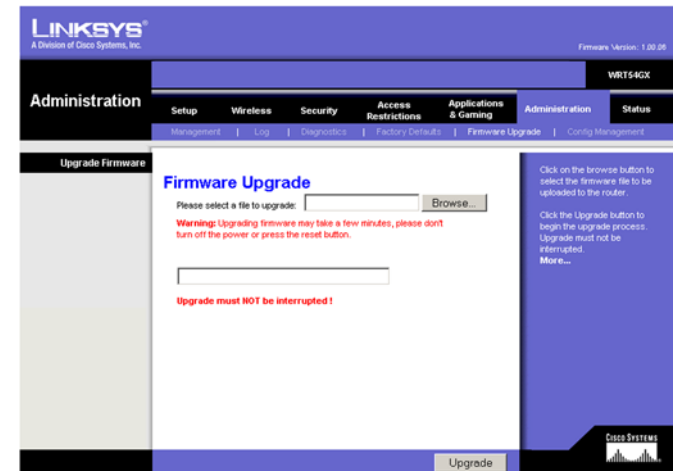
LINKSYS®
A Division of Cisco Systems, Inc.

Firmware Version: 1.00.06

WRT54GX

Administration

Setup | Wireless | Security | Access Restrictions | Applications & Gaming | Administration | Status

Management | Log | Diagnostics | Factory Defaults | Firmware Upgrade | Config Management

Upgrade Firmware

Firmware Upgrade

Please select a file to upgrade: Browse...

Warning: Upgrading firmware may take a few minutes, please don't turn off the power or press the reset button.

Upgrade must NOT be interrupted !

Click on the browse button to select the firmware file to be uploaded to the router.

Click the Upgrade button to begin the upgrade process. Upgrade must not be interrupted.
More...

Cisco Systems

Upgrade